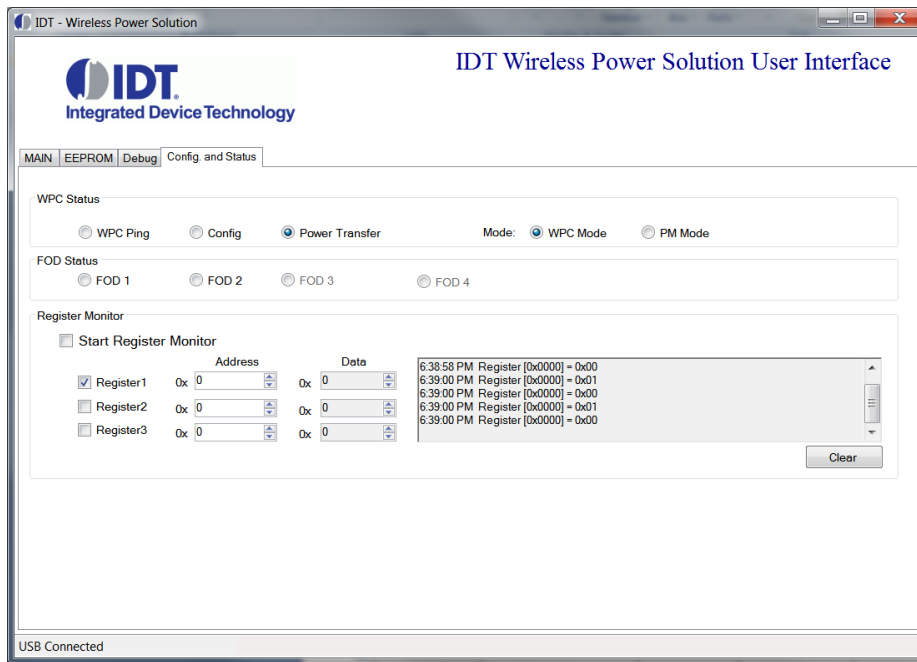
IDT - Wireless Power Solution

IDT Wireless Power Solution User Interface

IDT
Integrated Device Technology

MAIN | EEPROM | Debug | Config. and Status

WPC Status
WPC Ping   Config   Power Transfer   Mode: WPC Mode   PM Mode

FOD Status
FOD 1   FOD 2   FOD 3   FOD 4

Register Monitor
Start Register Monitor

| | Address | | Data |
|---|---|---|---|
| Register1 | 0x 0 | 0x | 0 |
| Register2 | 0x 0 | 0x | 0 |
| Register3 | 0x 0 | 0x | 0 |

6:38:58 PM Register [0x0000] = 0x00
6:39:00 PM Register [0x0000] = 0x01
6:39:00 PM Register [0x0000] = 0x00
6:39:00 PM Register [0x0000] = 0x01
6:39:00 PM Register [0x0000] = 0x00

Clear

USB Connected